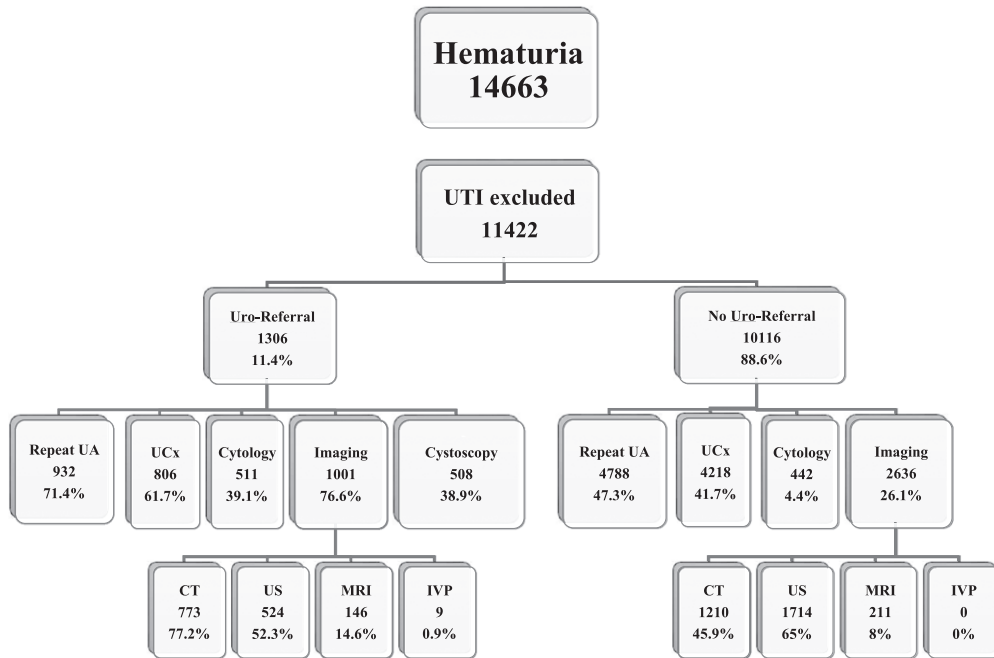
Hematuria
14663

UTI excluded
11422

Uro-Referral
1306
11.4%

No Uro-Referral
10116
88.6%

Repeat UA
932
71.4%

UCx
806
61.7%

Cytology
511
39.1%

Imaging
1001
76.6%

Cystoscopy
508
38.9%

Repeat UA
4788
47.3%

UCx
4218
41.7%

Cytology
442
4.4%

Imaging
2636
26.1%

CT
773
77.2%

US
524
52.3%

MRI
146
14.6%

IVP
9
0.9%

CT
1210
45.9%

US
1714
65%

MRI
211
8%

IVP
0
0%